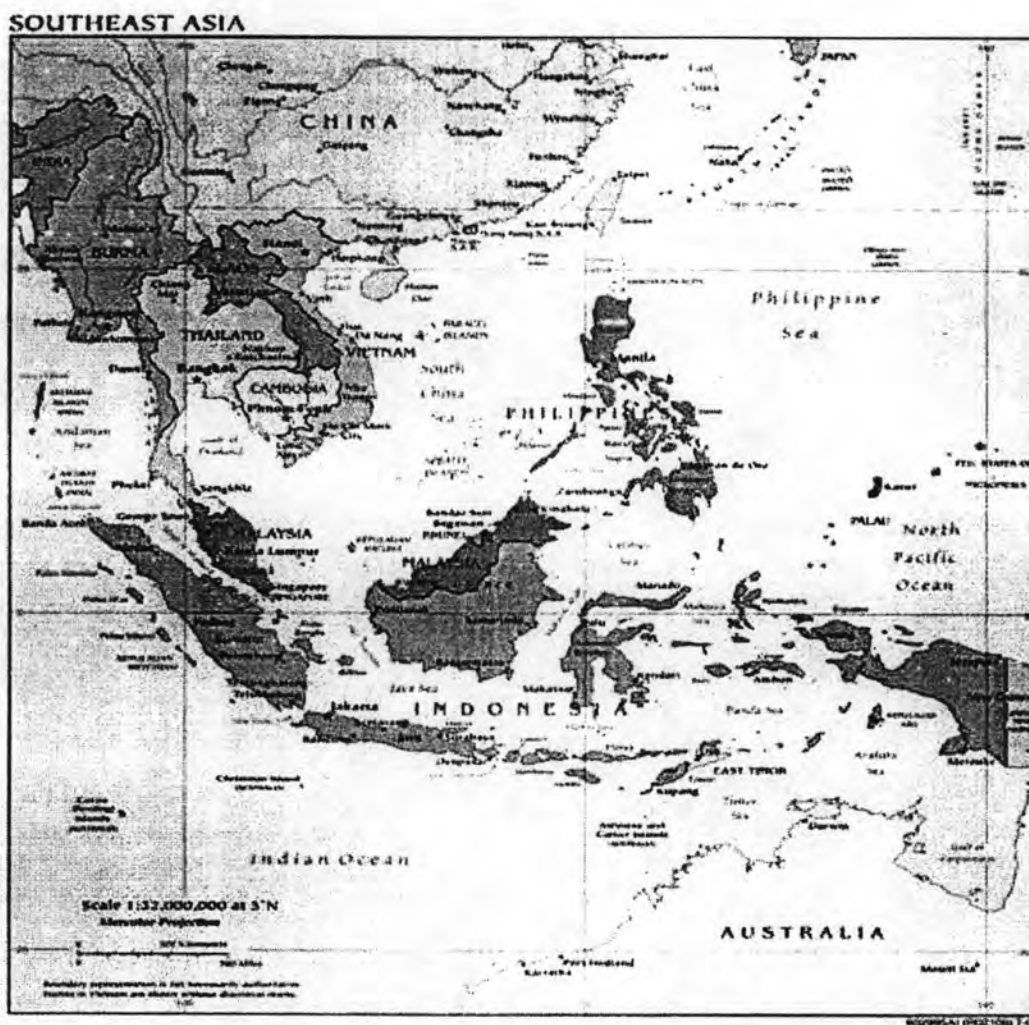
SOUTHEAST ASIA

CHINA

JAPAN

East China Sea

BURMA

LAOS

Hanoi

THAILAND

VIETNAM

Bangkok

CAMBODIA

Phnom Penh

South China Sea

Philippine Sea

PHILIPPINES

Manila

Andaman Sea

MALAYSIA

Kuala Lumpur

Singapore

BRUNEI

MALAYSIA

PALAU

North Pacific Ocean

INDONESIA

Jakarta

Java Sea

Banda Sea

EAST TIMOR

Timor Sea

Arafura Sea

Indian Ocean

AUSTRALIA

Scale 1:32,000,000 at 5°N
Mercator Projection